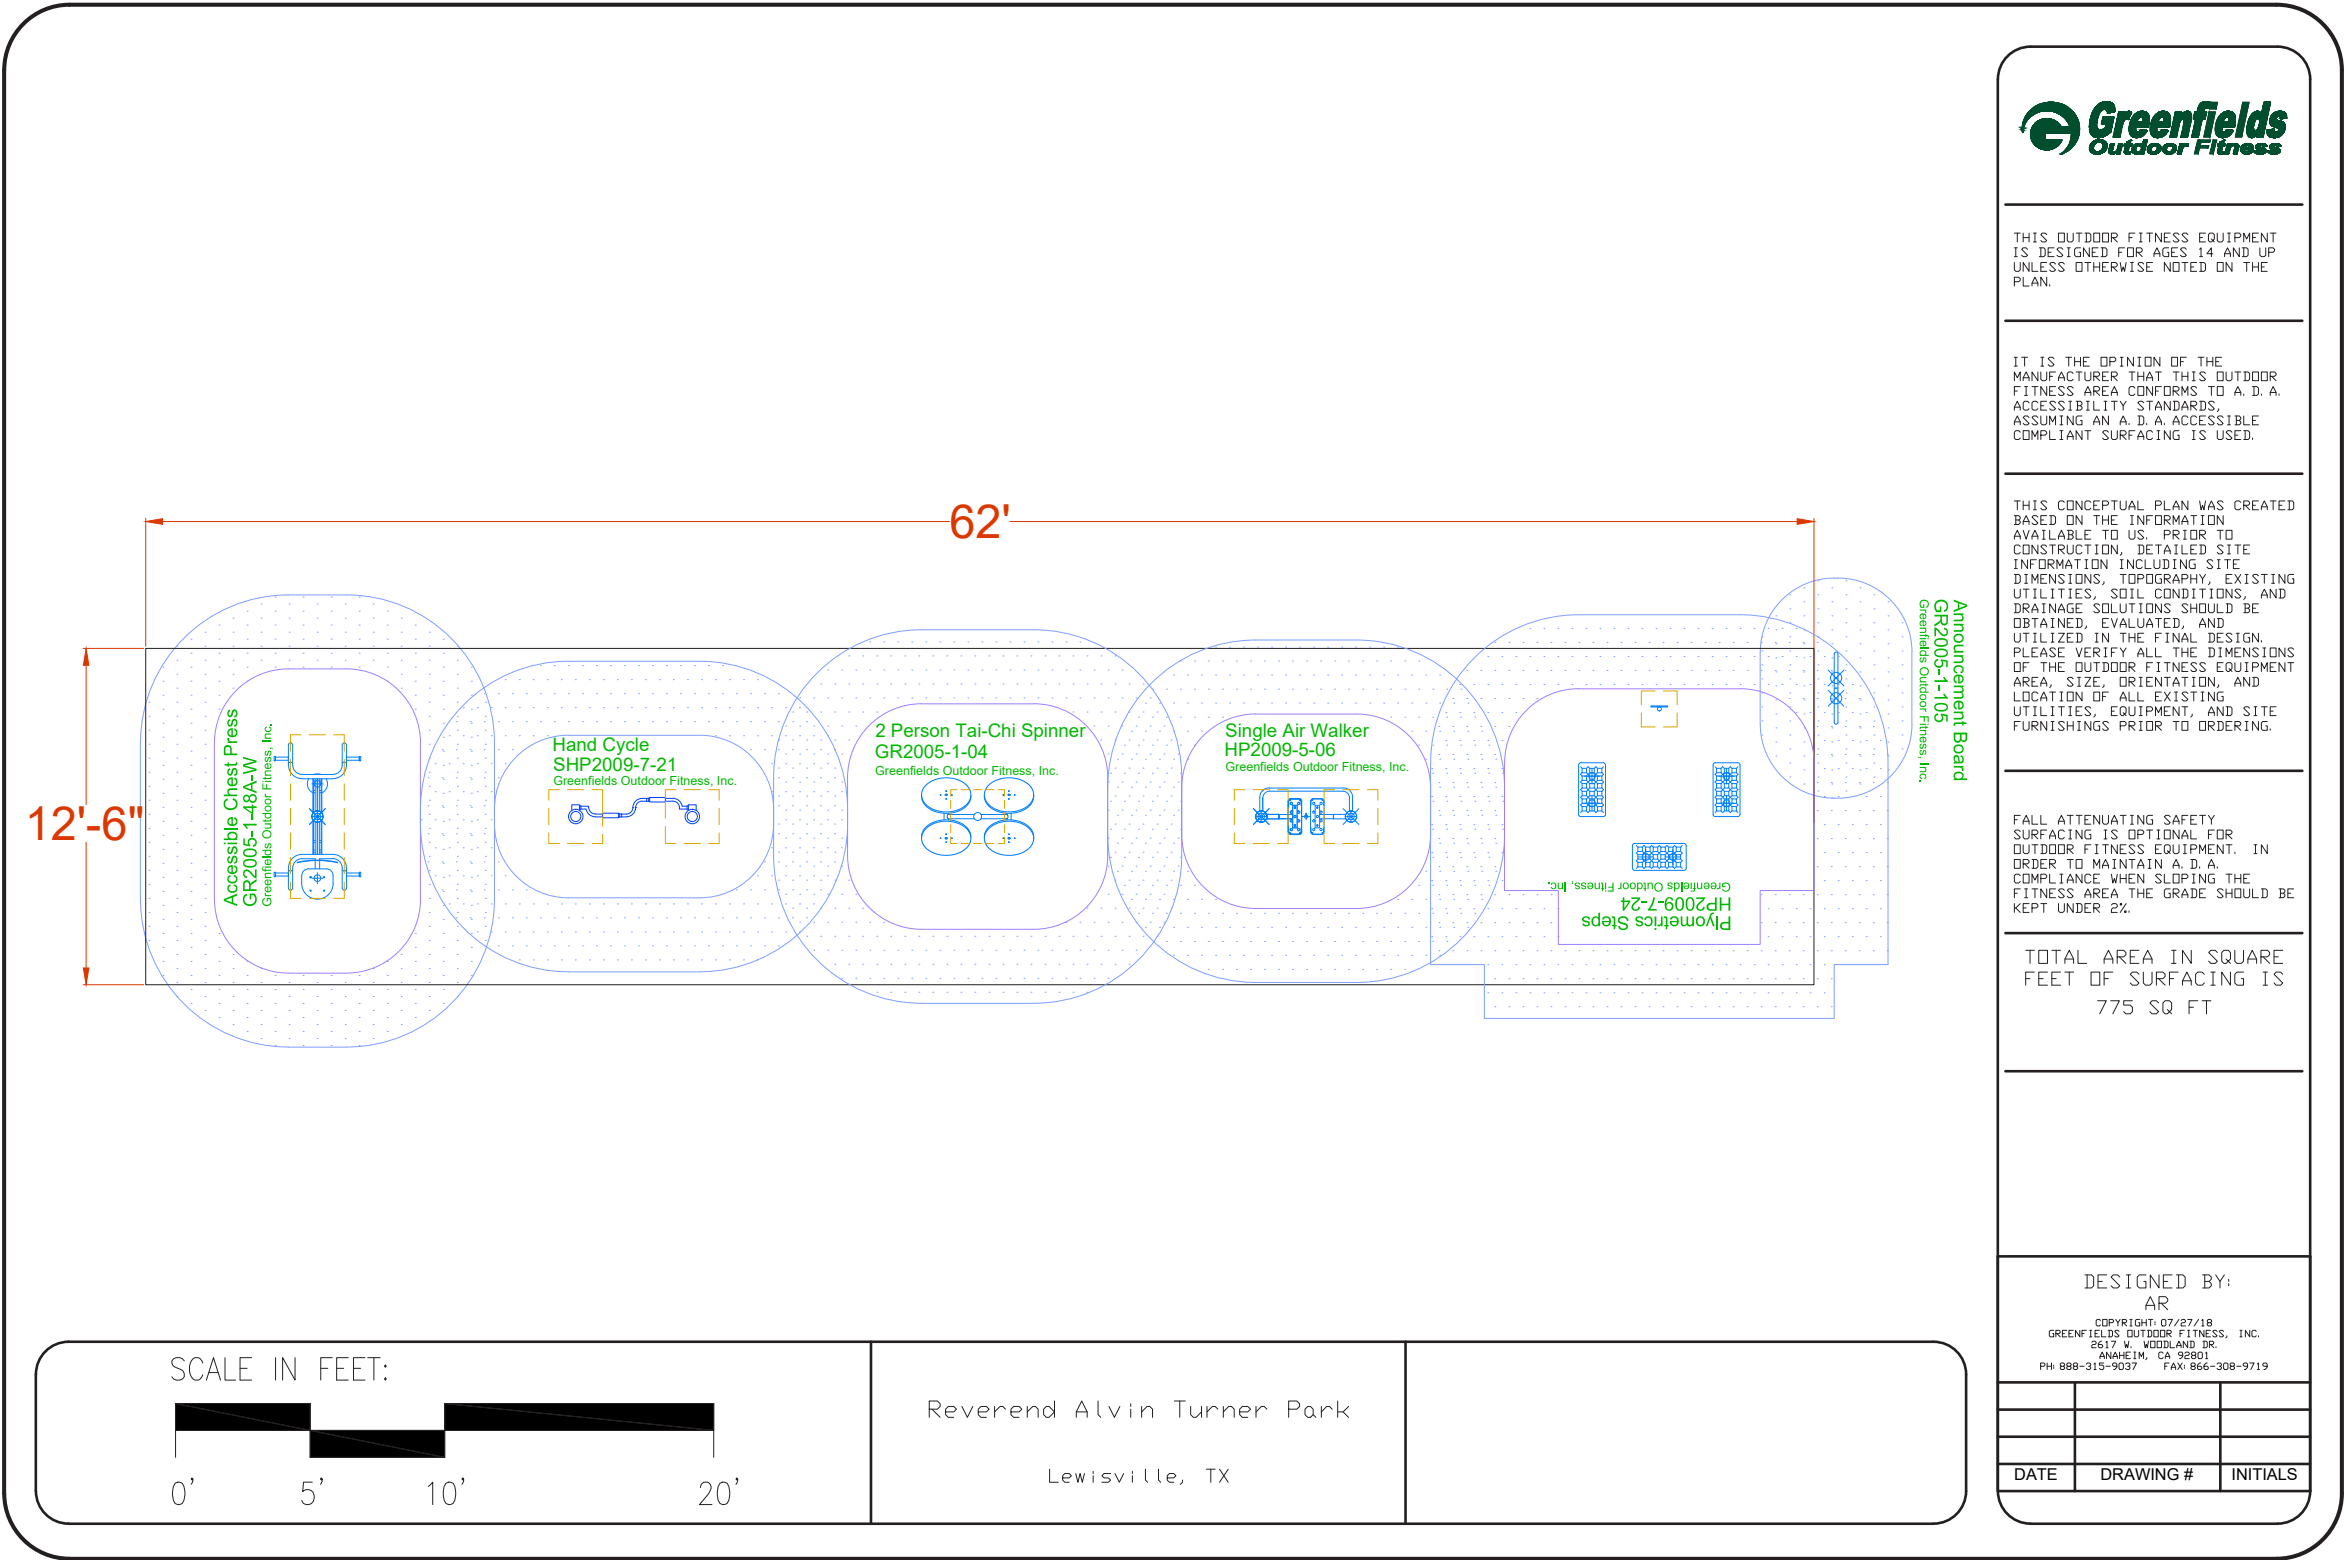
Greenfields
Outdoor Fitness

THIS OUTDOOR FITNESS EQUIPMENT IS DESIGNED FOR AGES 14 AND UP UNLESS OTHERWISE NOTED ON THE PLAN.

IT IS THE OPINION OF THE MANUFACTURER THAT THIS OUTDOOR FITNESS AREA CONFORMS TO A. D. A. ACCESSIBILITY STANDARDS, ASSUMING AN A. D. A. ACCESSIBLE COMPLIANT SURFACING IS USED.

THIS CONCEPTUAL PLAN WAS CREATED BASED ON THE INFORMATION AVAILABLE TO US. PRIOR TO CONSTRUCTION, DETAILED SITE INFORMATION INCLUDING SITE DIMENSIONS, TOPOGRAPHY, EXISTING UTILITIES, SOIL CONDITIONS, AND DRAINAGE SOLUTIONS SHOULD BE OBTAINED, EVALUATED, AND UTILIZED IN THE FINAL DESIGN. PLEASE VERIFY ALL THE DIMENSIONS OF THE OUTDOOR FITNESS EQUIPMENT AREA, SIZE, ORIENTATION, AND LOCATION OF ALL EXISTING UTILITIES, EQUIPMENT, AND SITE FURNISHINGS PRIOR TO ORDERING.

FALL ATTENUATING SAFETY SURFACING IS OPTIONAL FOR OUTDOOR FITNESS EQUIPMENT. IN ORDER TO MAINTAIN A. D. A. COMPLIANCE WHEN SLOPING THE FITNESS AREA THE GRADE SHOULD BE KEPT UNDER 2%.

TOTAL AREA IN SQUARE FEET OF SURFACING IS 775 SQ FT

62'

12'-6"

Accessible Chest Press
GR2005-1-48A-W
Greenfields Outdoor Fitness, Inc.

Hand Cycle
SHP2009-7-21
Greenfields Outdoor Fitness, Inc.

2 Person Tai-Chi Spinner
GR2005-1-04
Greenfields Outdoor Fitness, Inc.

Single Air Walker
HP2009-5-06
Greenfields Outdoor Fitness, Inc.

Plyometrics Steps
HP2009-7-24
Greenfields Outdoor Fitness, Inc.

Announcement Board
GR2005-1-105
Greenfields Outdoor Fitness, Inc.

SCALE IN FEET:
0' 5' 10' 20'

Reverend Alvin Turner Park

Lewisville, TX

DESIGNED BY:
AR
COPYRIGHT: 07/27/18
GREENFIELDS OUTDOOR FITNESS, INC.
2617 W. WOODLAND DR.
ANAHEIM, CA 92801
PH: 888-315-9037 FAX: 866-308-9719

| DATE | DRAWING # | INITIALS |